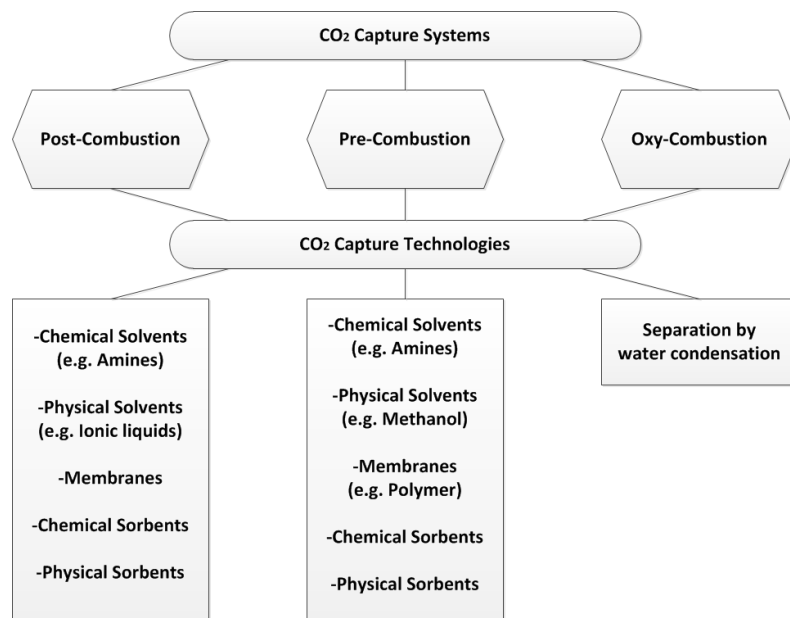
$CO_2$ Capture Systems

Post-Combustion

Pre-Combustion

Oxy-Combustion

$CO_2$ Capture Technologies

-Chemical Solvents (e.g. Amines)

-Physical Solvents (e.g. Ionic liquids)

-Membranes

-Chemical Sorbents

-Physical Sorbents

-Chemical Solvents (e.g. Amines)

-Physical Solvents (e.g. Methanol)

-Membranes (e.g. Polymer)

-Chemical Sorbents

-Physical Sorbents

Separation by water condensation